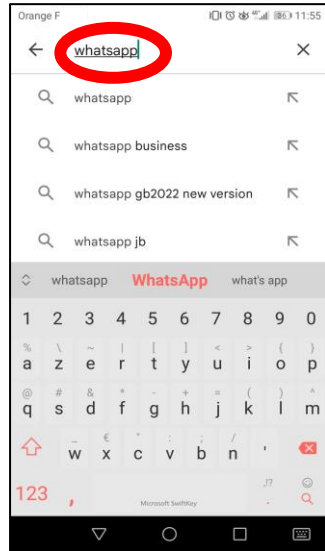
Orange F 11:55

whatsapp

whatsapp

whatsapp business

whatsapp gb2022 new version

whatsapp jb

whatsapp WhatsApp what's app

1 2 3 4 5 6 7 8 9 0

%
a
\
z
~
e
|
r
[
t
]
y
<
u
>
i
{
o
}
p

@
q
#
s
&
d
*
f
-
g
+
h
=
j
(
k
)
l
m

_
w
€
x
c
"
v
/
b
n
'
n
:
?

123 , Microsoft SwiftKey .,!?